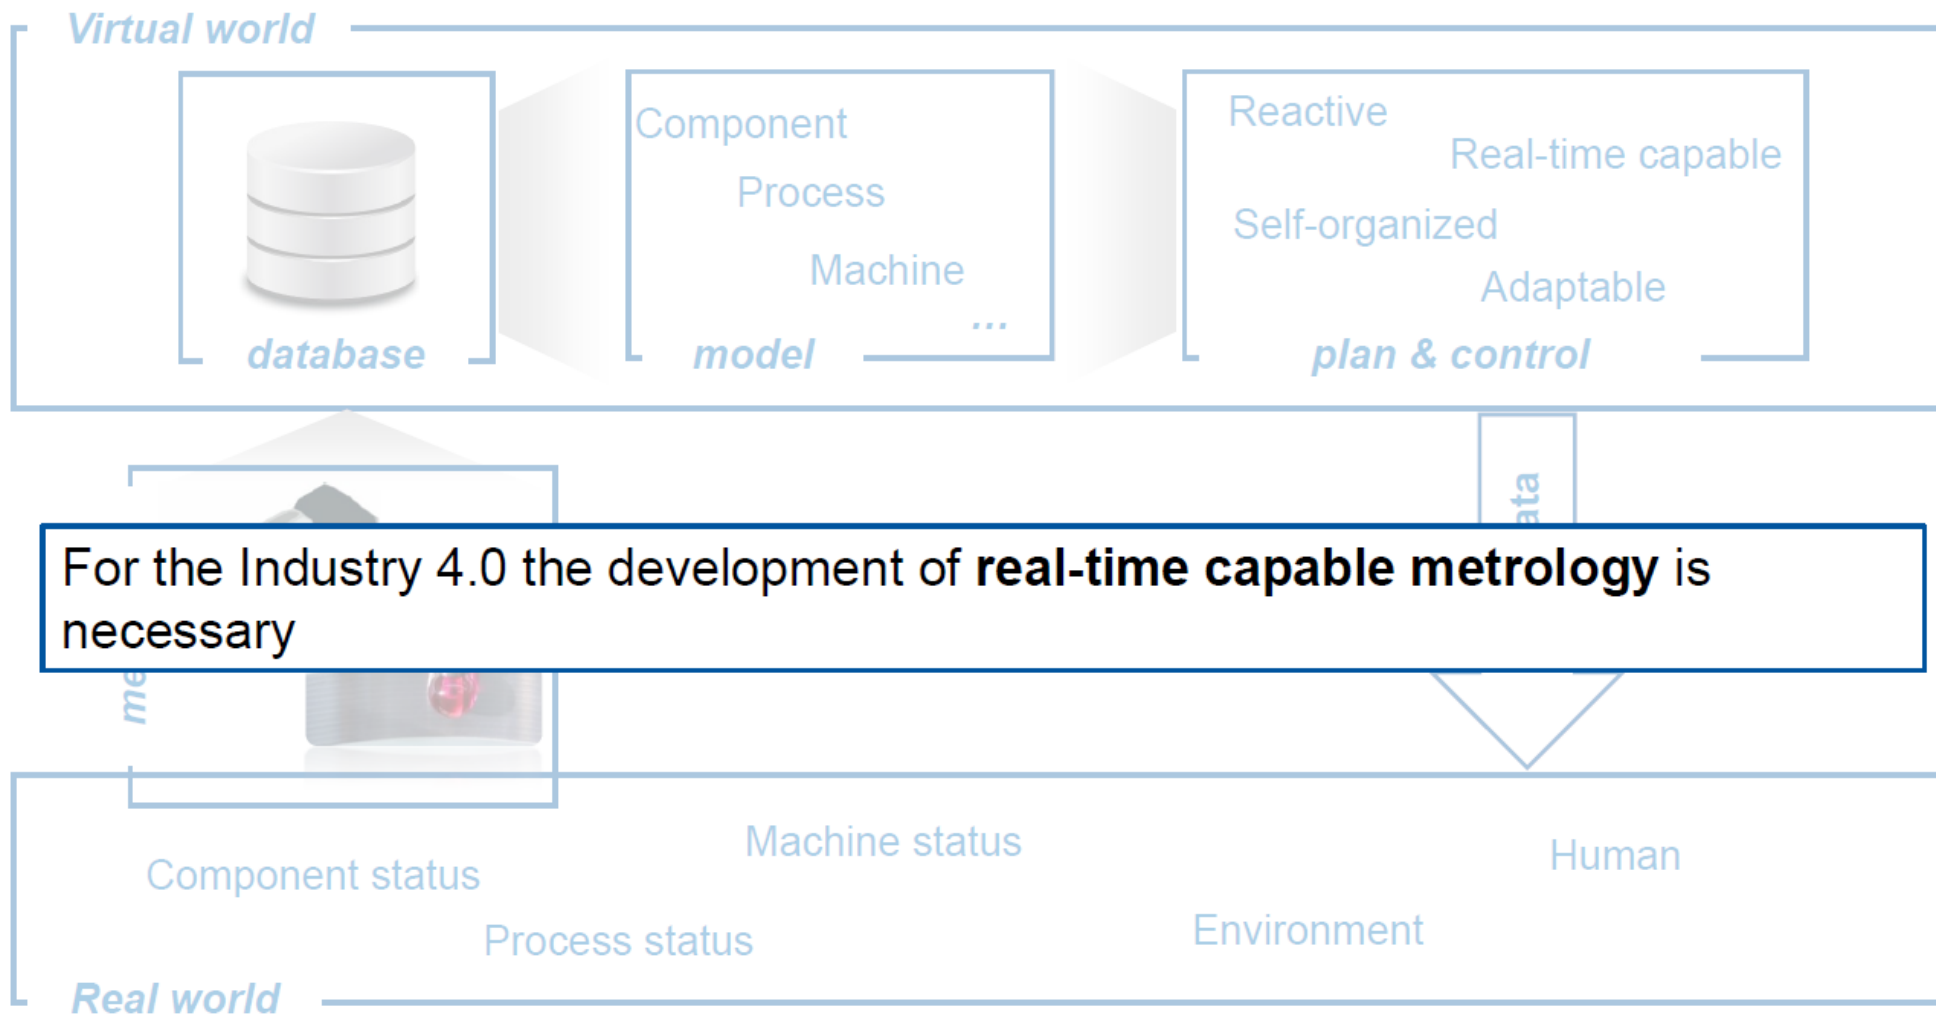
Virtual world

database

Component
Process
Machine
...
model

Reactive
Real-time capable
Self-organized
Adaptable
plan & control

ata

For the Industry 4.0 the development of **real-time capable metrology** is necessary

me

Machine status
Component status
Process status
Human
Environment

Real world